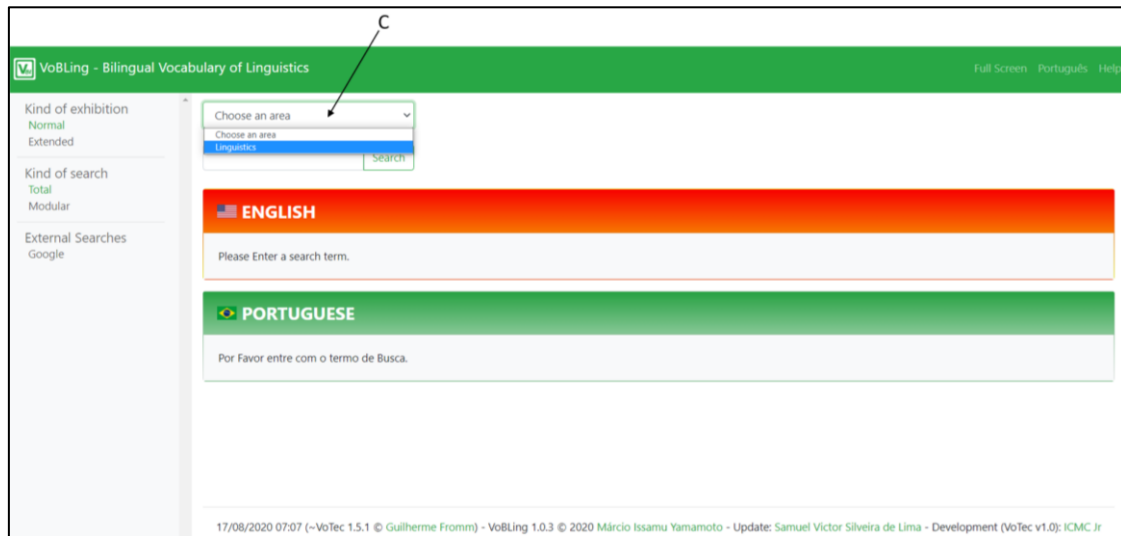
C

VoBLing - Bilingual Vocabulary of Linguistics

Full Screen Português Help

Kind of exhibition
Normal
Extended

Kind of search
Total
Modular

External Searches
Google

Choose an area
Choose an area
Linguistics

Search

ENGLISH

Please Enter a search term.

PORTUGUESE

Por Favor entre com o termo de Busca.

17/08/2020 07:07 (~VoTec 1.5.1 © Guilherme Fromm) - VoBLing 1.0.3 © 2020 Márcio Issamu Yamamoto - Update: Samuel Victor Silveira de Lima - Development (VoTec v1.0): ICMC Jr